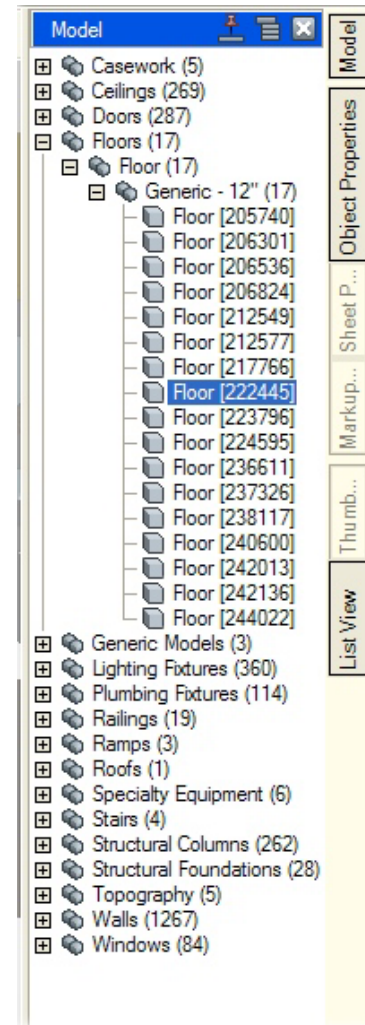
Model

Casework (5)
Ceilings (269)
Doors (287)
Floors (17)
Floor (17)
Generic - 12" (17)
Floor [205740]
Floor [206301]
Floor [206536]
Floor [206824]
Floor [212549]
Floor [212577]
Floor [217766]
Floor [222445]
Floor [223796]
Floor [224595]
Floor [236611]
Floor [237326]
Floor [238117]
Floor [240600]
Floor [242013]
Floor [242136]
Floor [244022]
Generic Models (3)
Lighting Fixtures (360)
Plumbing Fixtures (114)
Railings (19)
Ramps (3)
Roofs (1)
Specialty Equipment (6)
Stairs (4)
Structural Columns (262)
Structural Foundations (28)
Topography (5)
Walls (1267)
Windows (84)

Model
Object Properties
Sheet P...
Markup...
Thumb...
List View